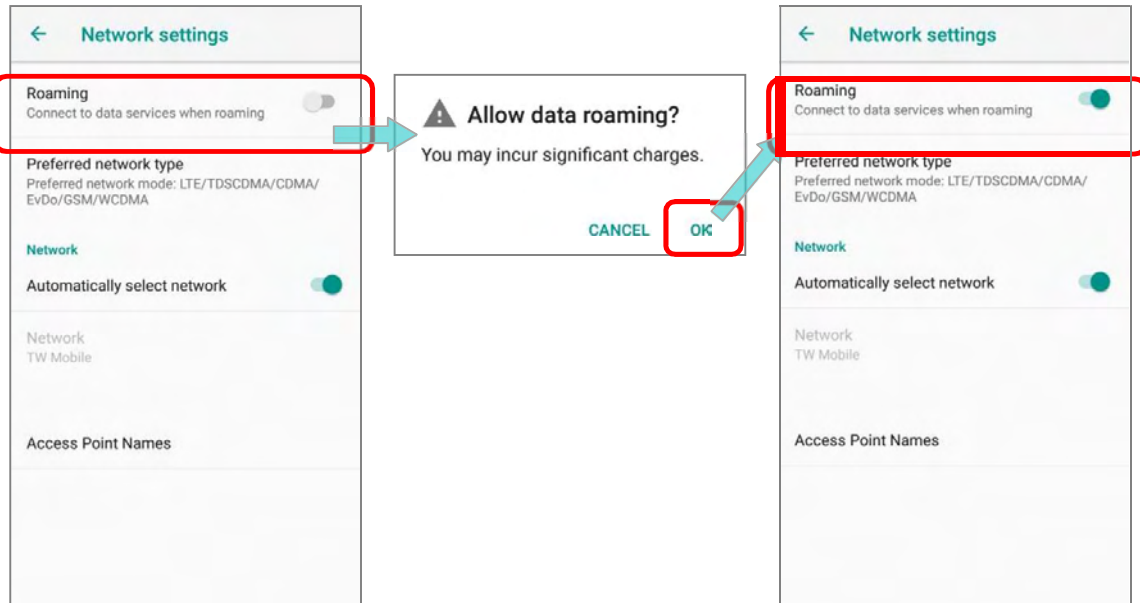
← Network settings

Roaming
Connect to data services when roaming

Preferred network type
Preferred network mode: LTE/TDSCDMA/CDMA/EvDo/GSM/WCDMA

Network

Automatically select network

Network
TW Mobile

Access Point Names

Allow data roaming?

You may incur significant charges.

CANCEL OK

← Network settings

Roaming
Connect to data services when roaming

Preferred network type
Preferred network mode: LTE/TDSCDMA/CDMA/EvDo/GSM/WCDMA

Network

Automatically select network

Network
TW Mobile

Access Point Names